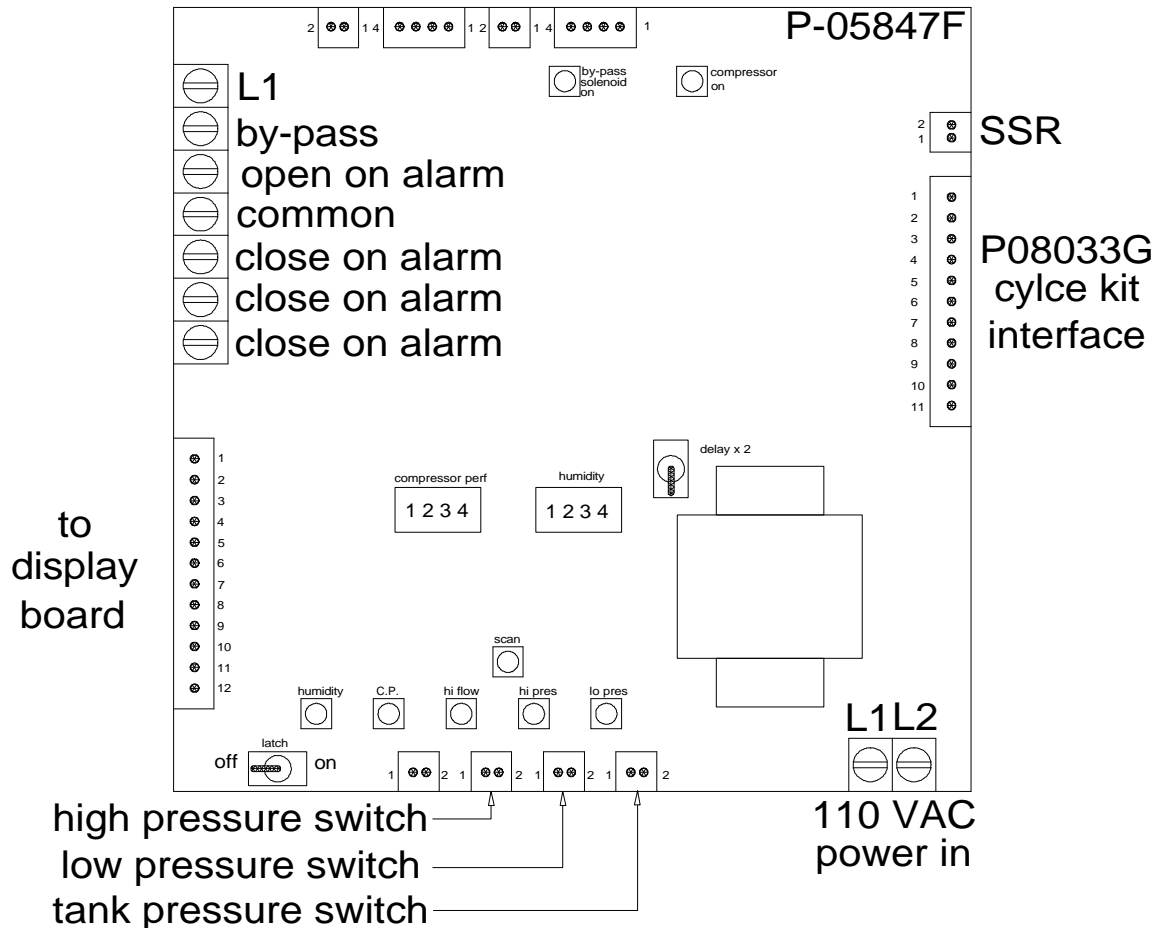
2 1 4 1 2 1 4 1

P-05847F

by-pass solenoid on

compressor on

L1
by-pass
open on alarm
common
close on alarm
close on alarm
close on alarm

2
1
SSR

1
2
3
4
5
6
7
8
9
10
11

P08033G
cylce kit
interface

delay x 2

to
display
board

1
2
3
4
5
6
7
8
9
10
11
12

compressor perf
1 2 3 4

humidity
1 2 3 4

scan

humidity C.P. hi flow hi pres lo pres

latch
off on

1 2 1 2 1 2 1 2

L1 L2

high pressure switch
low pressure switch
tank pressure switch

110 VAC
power in